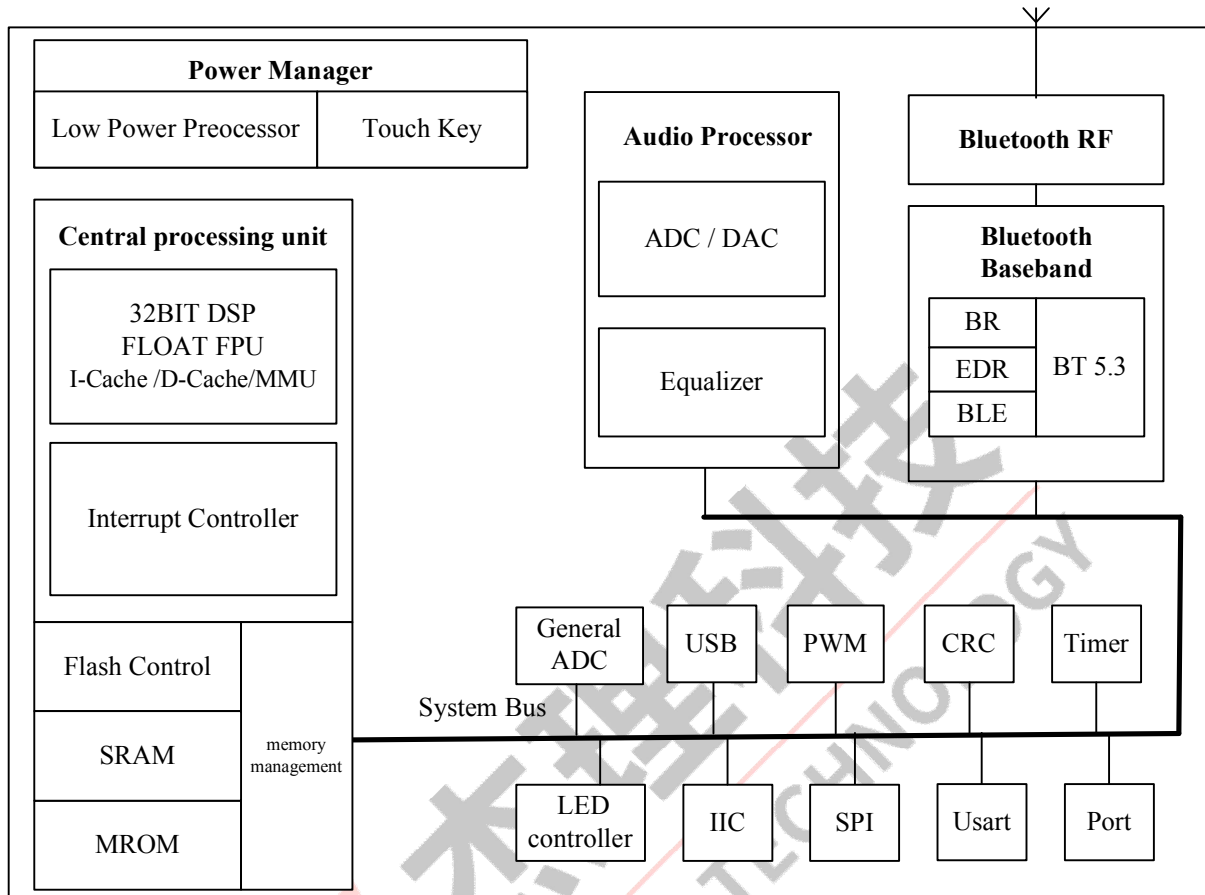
Power Manager

Low Power Preocessor

Touch Key

Central processing unit

32BIT DSP
FLOAT FPU
I-Cache /D-Cache/MMU

Interrupt Controller

Flash Control

SRAM

MROM

memory management

Audio Processor

ADC / DAC

Equalizer

Bluetooth RF

Bluetooth Baseband

BR

EDR

BLE

BT 5.3

General ADC

USB

PWM

CRC

Timer

System Bus

LED controller

IIC

SPI

Usart

Port

TECHNOLOGY